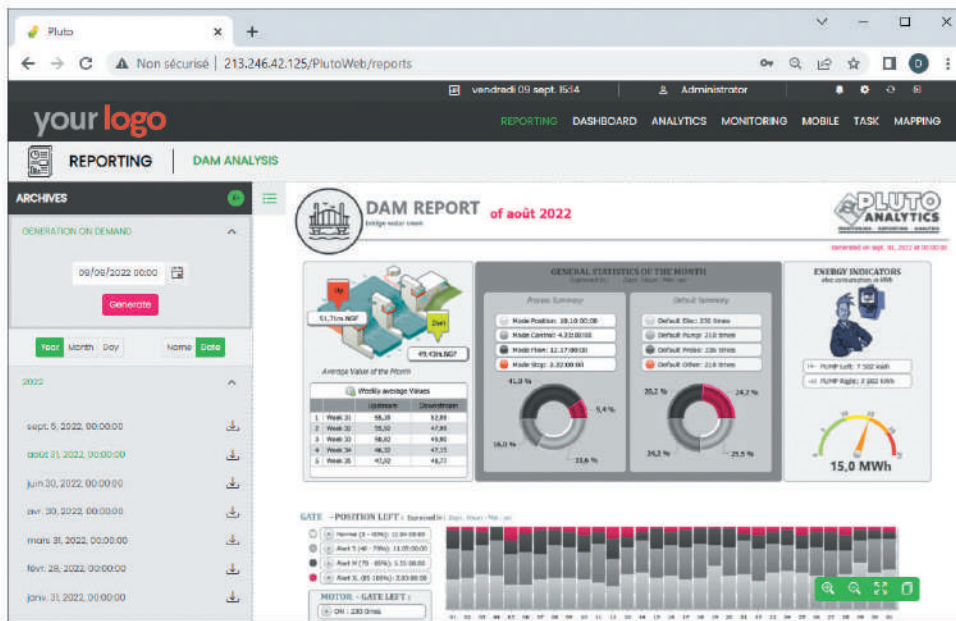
Pluto
+
Non sécurisé | 213.246.42.125/PlutoWeb/reports
D
vendredi 09 sept. 15:34
Administrator
your logo
REPORTING DASHBOARD ANALYTICS MONITORING MOBILE TASK MAPPING
REPORTING
DAM ANALYSIS
ARCHIVES
GENERATION ON DEMAND
09/09/2022 00:00
Generate
Year Month Day
Name Date
2022
sept. 5, 2022, 00:00:00
août 31, 2022, 00:00:00
juin 30, 2022, 00:00:00
avr. 30, 2022, 00:00:00
mars 31, 2022, 00:00:00
févr. 28, 2022, 00:00:00
janv. 31, 2022, 00:00:00
DAM REPORT
bridge water creek
of août 2022
PLUTO ANALYTICS
Generated on sept. 01, 2022 at 00:00:00
Up
Dwn
51,71m NGF
49,43m NGF
Average Value of the Month
Weekly average Values

| | | Upstream | Downstream |
|---|---|---|---|
| 1 | Week 31 | 58,20 | 52,88 |
| 2 | Week 32 | 55,50 | 47,89 |
| 3 | Week 33 | 58,62 | 49,80 |
| 4 | Week 34 | 46,32 | 47,15 |
| 5 | Week 35 | 47,02 | 48,77 |

GENERAL STATISTICS OF THE MONTH
Process Summary
Mode Position: 38:10:00:00
Mode Control: 4:23:00:00
Mode Flow: 12:17:00:00
Mode Stop: 2:22:00:00
41,8 %
5,4 %
16,0 %
33,6 %
Default Summary
Default Elec: 230 times
Default Pump: 210 times
Default Probe: 236 times
Default Other: 210 times
25,2 %
24,2 %
24,2 %
25,5 %
ENERGY INDICATORS
PUMP Left: 7 502 kWh
PUMP Right: 2 882 kWh
15,0 MWh
GATE - POSITION LEFT :
Normal (0 - 40%): 12:00:00:00
Alert 5 (40 - 75%): 11:05:00:00
Alert M (75 - 85%): 5:15:00:00
Alert XL (85 100%): 2:03:00:00
MOTOR - GATE LEFT :
ON : 230 times